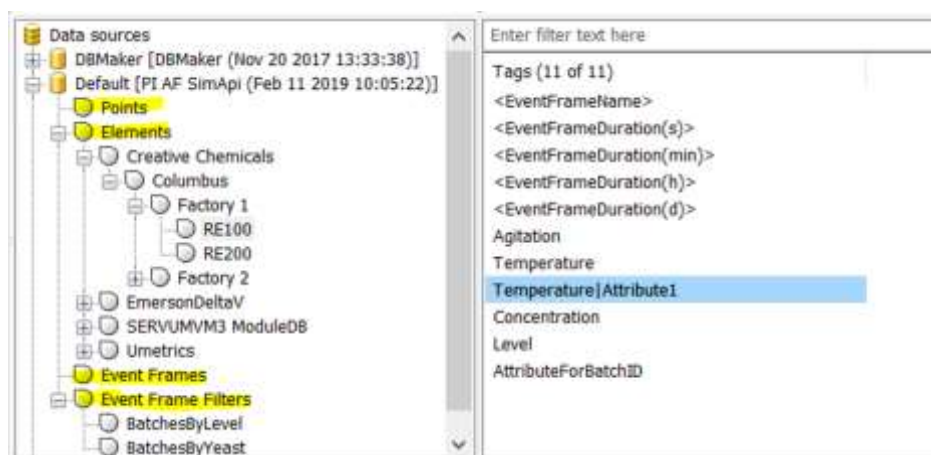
Data sources
DBMaker [DBMaker (Nov 20 2017 13:33:38)]
Default [PI AF SimApi (Feb 11 2019 10:05:22)]
Points
Elements
Creative Chemicals
Columbus
Factory 1
RE100
RE200
Factory 2
EmersonDeltaV
SERVUMVM3 ModuleDB
Umetrics
Event Frames
Event Frame Filters
BatchesByLevel
BatchesByYeast

Enter filter text here
Tags (11 of 11)
<EventFrameName>
<EventFrameDuration(s)>
<EventFrameDuration(min)>
<EventFrameDuration(h)>
<EventFrameDuration(d)>
Agitation
Temperature
Temperature|Attribute1
Concentration
Level
AttributeForBatchID